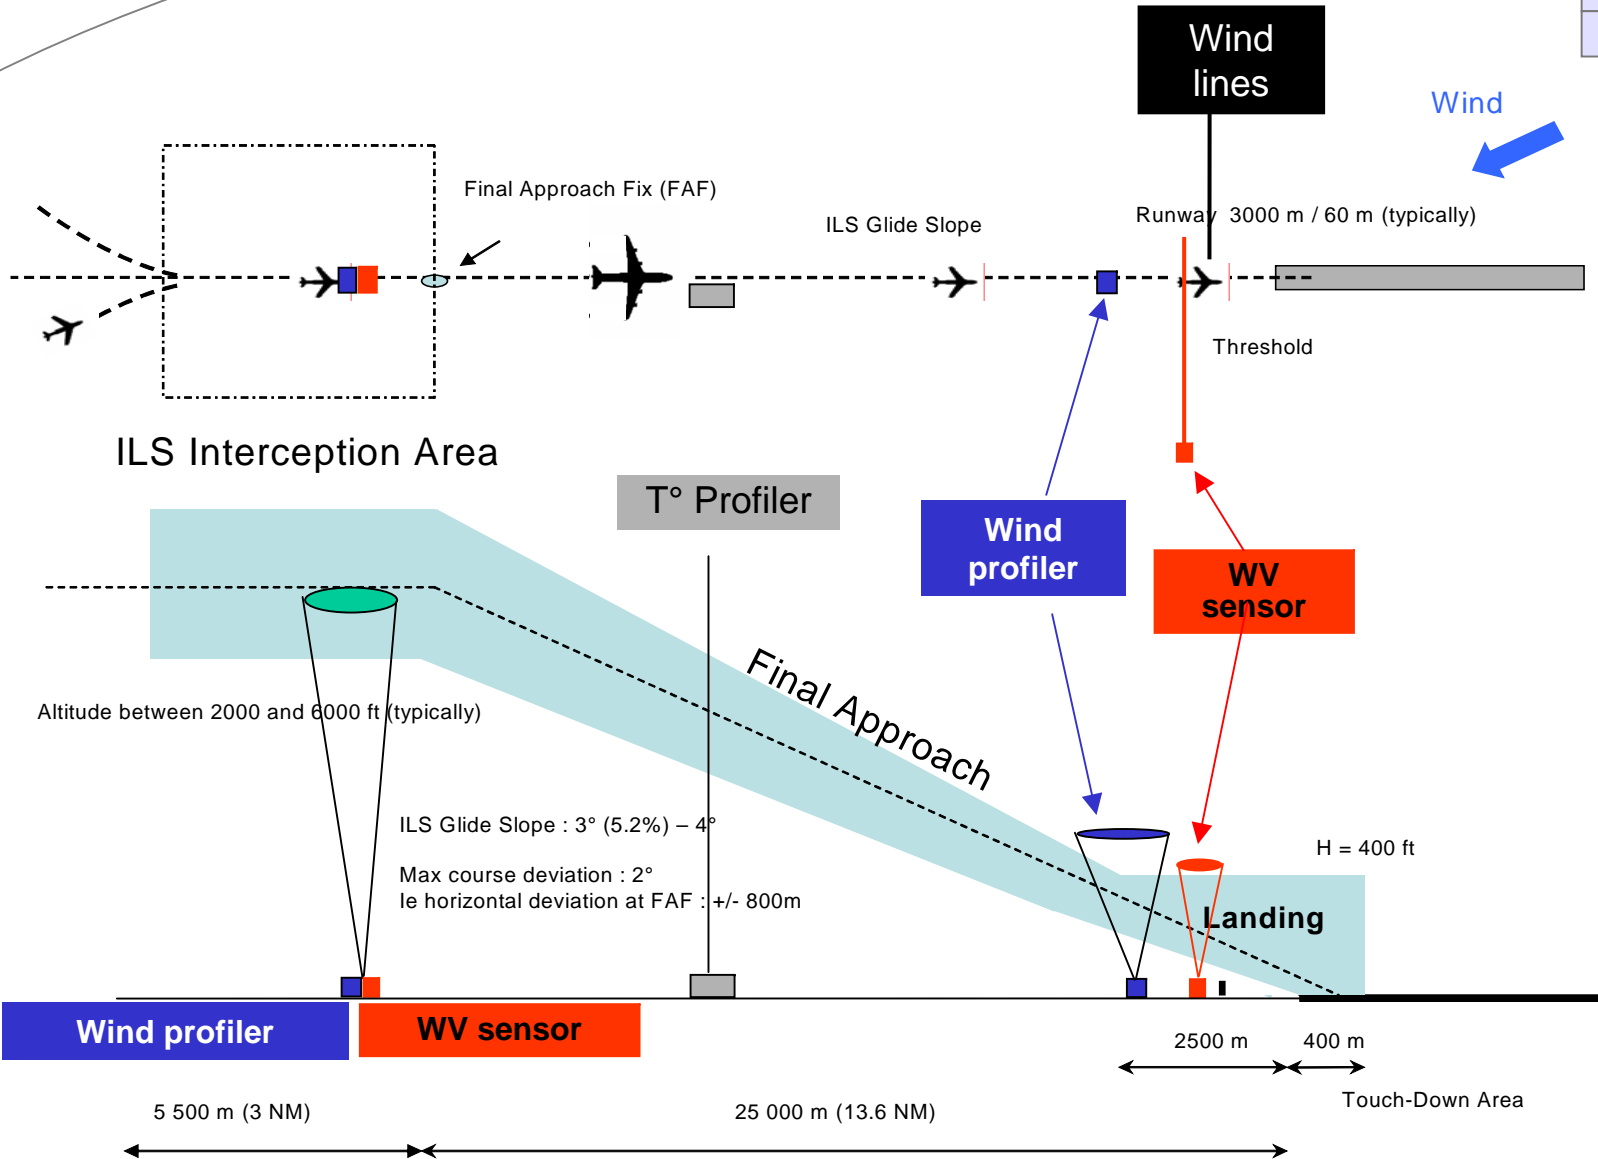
Wind lines

Wind

Final Approach Fix (FAF)

ILS Glide Slope

Runway 3000 m / 60 m (typically)

Threshold

ILS Interception Area

T° Profiler

Wind profiler

WV sensor

Final Approach

Altitude between 2000 and 6000 ft (typically)

ILS Glide Slope : 3° (5.2%) – 4°

Max course deviation : 2°
le horizontal deviation at FAF : +/- 800m

H = 400 ft

Landing

Wind profiler

WV sensor

2500 m

400 m

Touch-Down Area

5 500 m (3 NM)

25 000 m (13.6 NM)